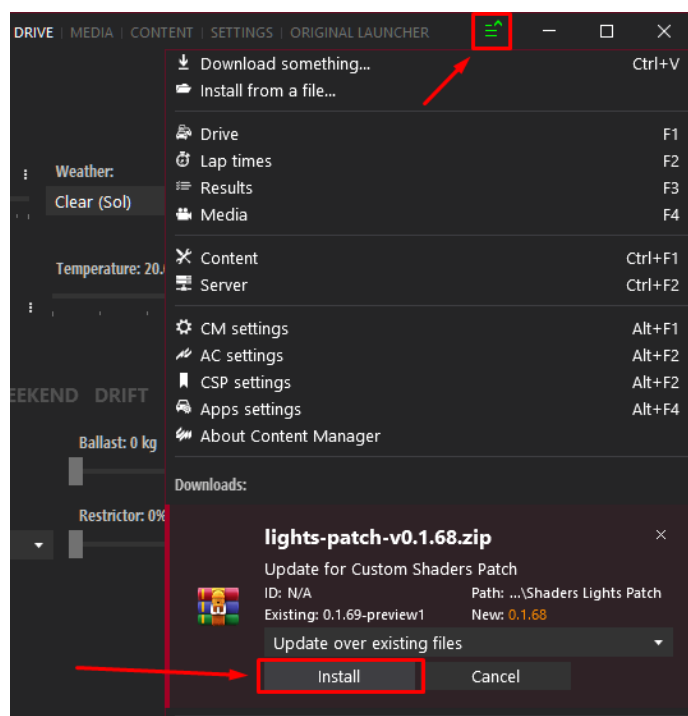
DRIVE | MEDIA | CONTENT | SETTINGS | ORIGINAL LAUNCHER

Download something... Ctrl+V
Install from a file...

Drive F1
Lap times F2
Results F3
Media F4

Content Ctrl+F1
Server Ctrl+F2

CM settings Alt+F1
AC settings Alt+F2
CSP settings Alt+F2
Apps settings Alt+F4
About Content Manager

Downloads:

Weather:
Clear (Sol)

Temperature: 20.

EEKEND DRIFT

Ballast: 0 kg

Restrictor: 0%

lights-patch-v0.1.68.zip
Update for Custom Shaders Patch
ID: N/A
Path: ...\Shaders Lights Patch
Existing: 0.1.69-preview1
New: 0.1.68
Update over existing files
Install
Cancel